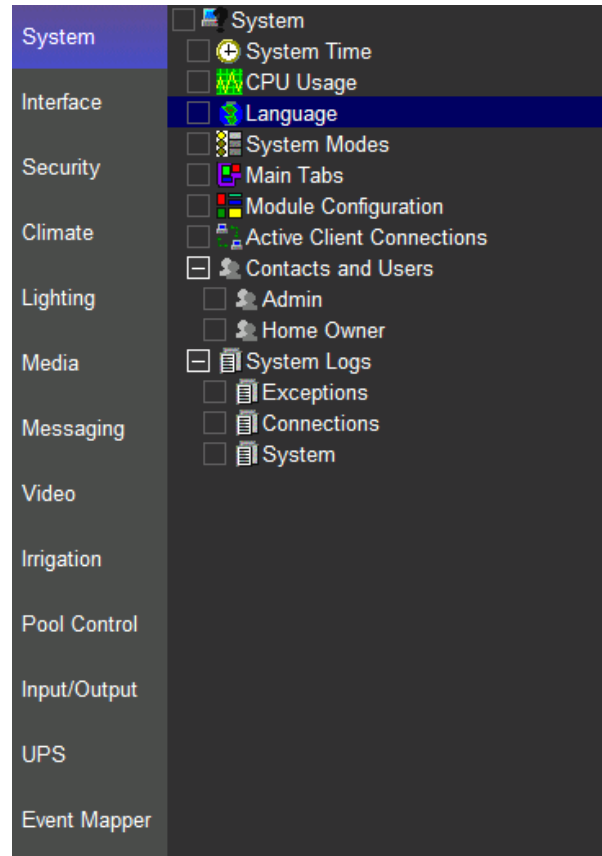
System
Interface
Security
Climate
Lighting
Media
Messaging
Video
Irrigation
Pool Control
Input/Output
UPS
Event Mapper

System
System Time
CPU Usage
Language
System Modes
Main Tabs
Module Configuration
Active Client Connections
Contacts and Users
Admin
Home Owner
System Logs
Exceptions
Connections
System